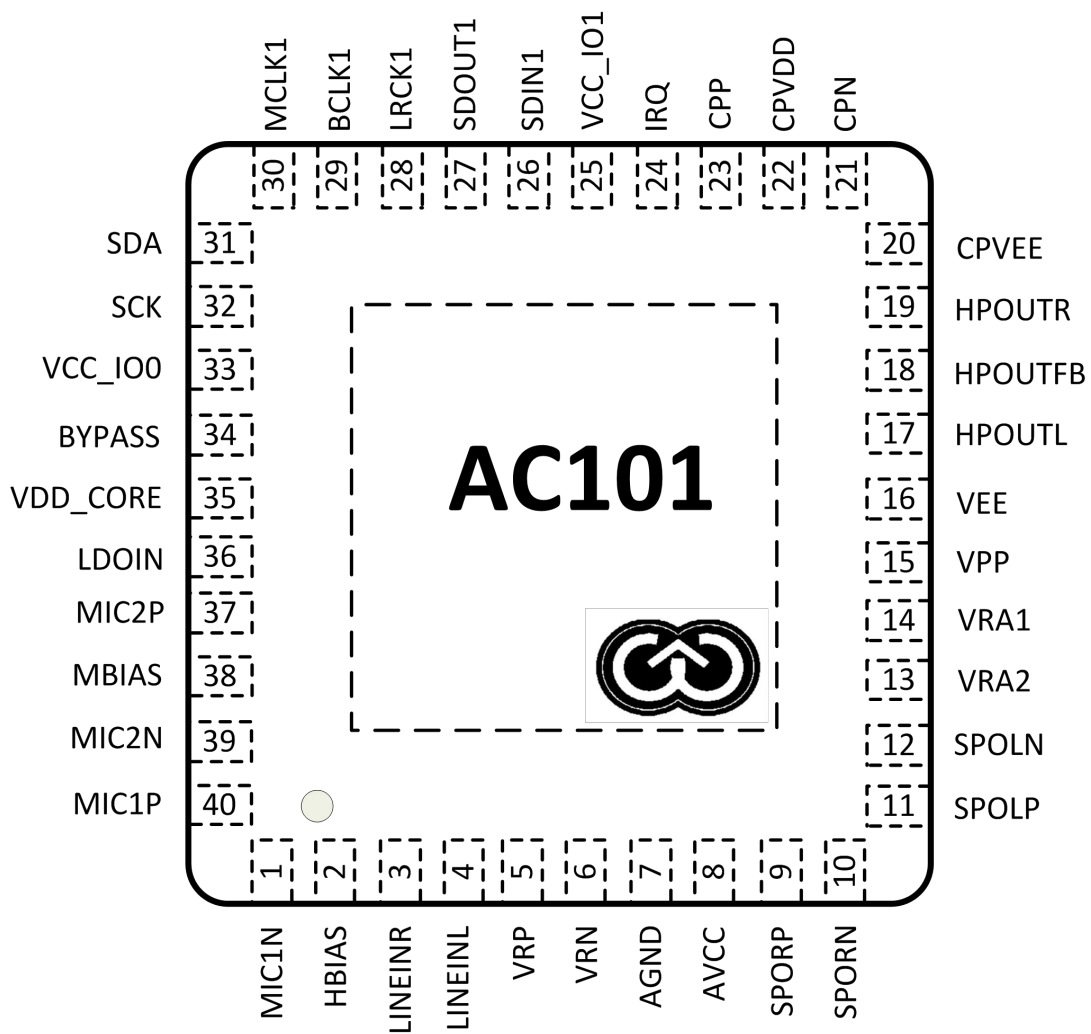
MCLK1 BCLK1 LRCK1 SDOUT1 SDIN1 VCC_IO1 IRQ CPP CPVDD CPN

30 29 28 27 26 25 24 23 22 21

SDA 31
SCK 32
VCC_IO0 33
BYPASS 34
VDD_CORE 35
LDOIN 36
MIC2P 37
MBIAS 38
MIC2N 39
MIC1P 40

AC101

20 CPVEE
19 HPOUTR
18 HPOUTFB
17 HPOUTL
16 VEE
15 VPP
14 VRA1
13 VRA2
12 SPOLN
11 SPOLP

1 2 3 4 5 6 7 8 9 10

MIC1N HBIAS LINEINR LINEINL VRP VRN AGND AVCC SPORP SPORN